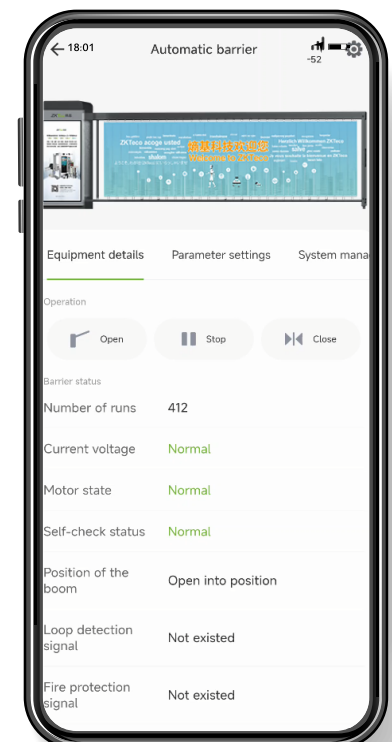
18:01 Automatic barrier -52

ZKTeco acoge usted
熵基科技欢迎您
Welcome to ZKTeco
Herzlich Willkommen ZKTeco

Equipment details Parameter settings System mana

Operation

Open Stop Close

Barrier status

Number of runs 412

Current voltage Normal

Motor state Normal

Self-check status Normal

Position of the boom Open into position

Loop detection signal Not existed

Fire protection signal Not existed